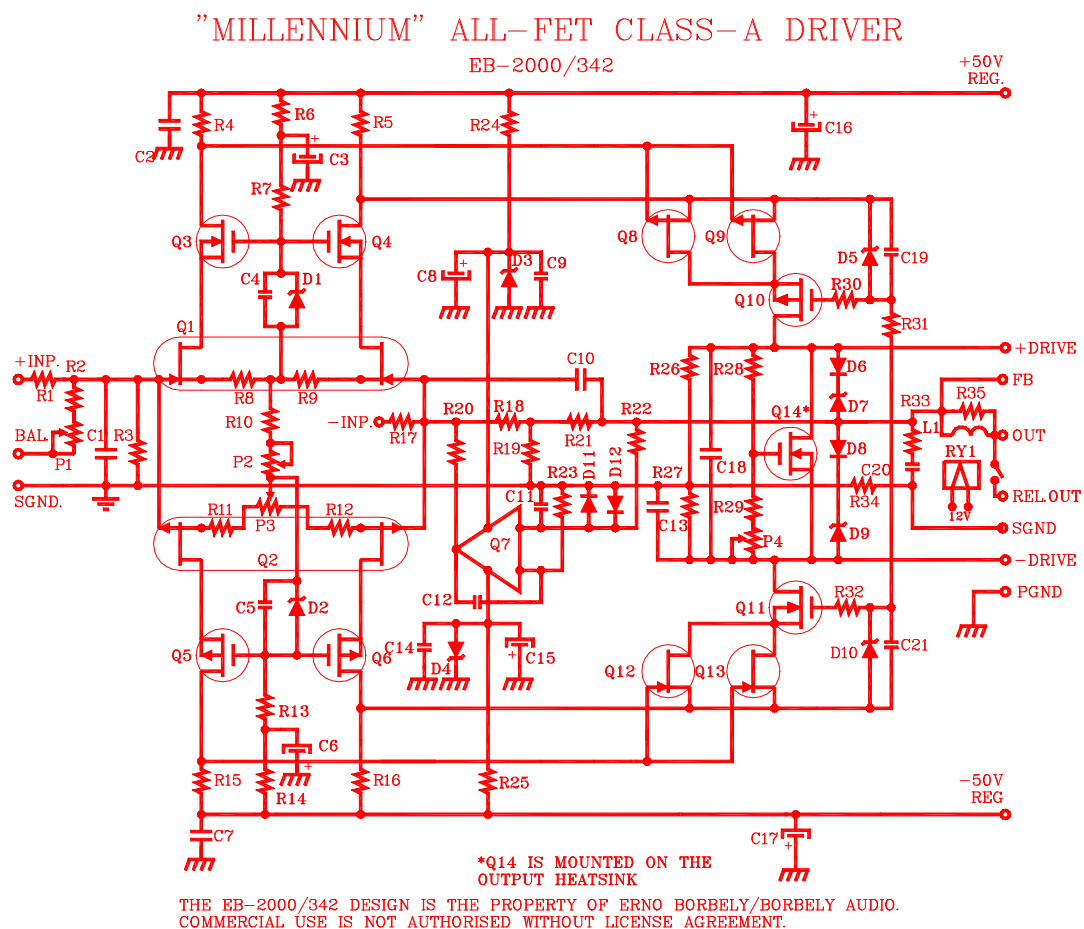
"MILLENNIUM" ALL-FET CLASS-A DRIVER

EB-2000/342

+50V REG.

R4 R6 R5 R24 C16 C2 C3 R7 Q3 Q4 Q8 Q9 D5 C19 C4 D1 C8 D3 C9 Q10 R30 Q1 R31 +DRIVE

+INP. R2 R1 C10 R26 R28 D6 FB R8 R9 R35 R10 -INP. R17 R20 R18 R21 R22 Q14* D7 R33 L1 OUT BAL. C1 R3 R19 C18 D8 RY1 P1 P2 R23 D11 D12 R27 C20 SGND. R11 R12 C11 R34 REL.OUT P3 C13 R29 12V Q7 D9 SGND Q2 P4 -DRIVE C12 C5 D2 Q11 R32 PGND C14 C15 Q5 Q6 D4 Q12 Q13 D10 C21 R13 C6 R15 R14 R16 R25 -50V REG C7 C17

*Q14 IS MOUNTED ON THE OUTPUT HEATSINK

THE EB-2000/342 DESIGN IS THE PROPERTY OF ERNO BORBELY/BORBELY AUDIO. COMMERCIAL USE IS NOT AUTHORISED WITHOUT LICENSE AGREEMENT.